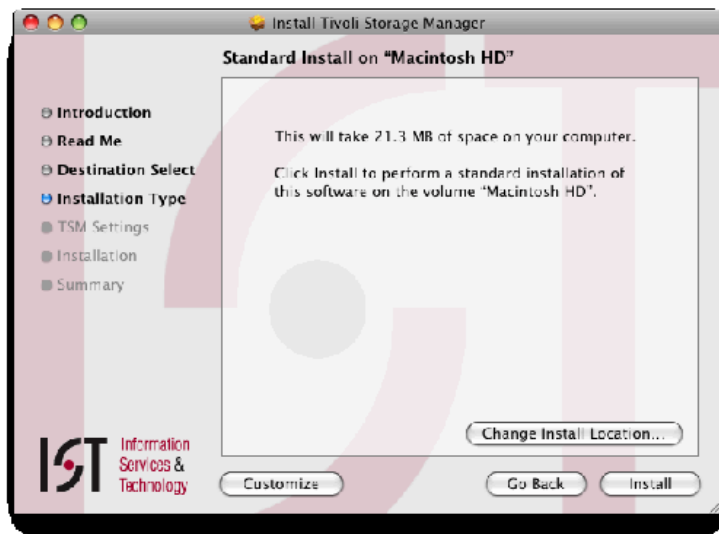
Install Tivoli Storage Manager

Standard Install on "Macintosh HD"

Introduction
Read Me
Destination Select
Installation Type
TSM Settings
Installation
Summary

This will take 21.3 MB of space on your computer.

Click Install to perform a standard installation of this software on the volume "Macintosh HD".

Change Install Location...

IST Information Services & Technology

Customize

Go Back

Install